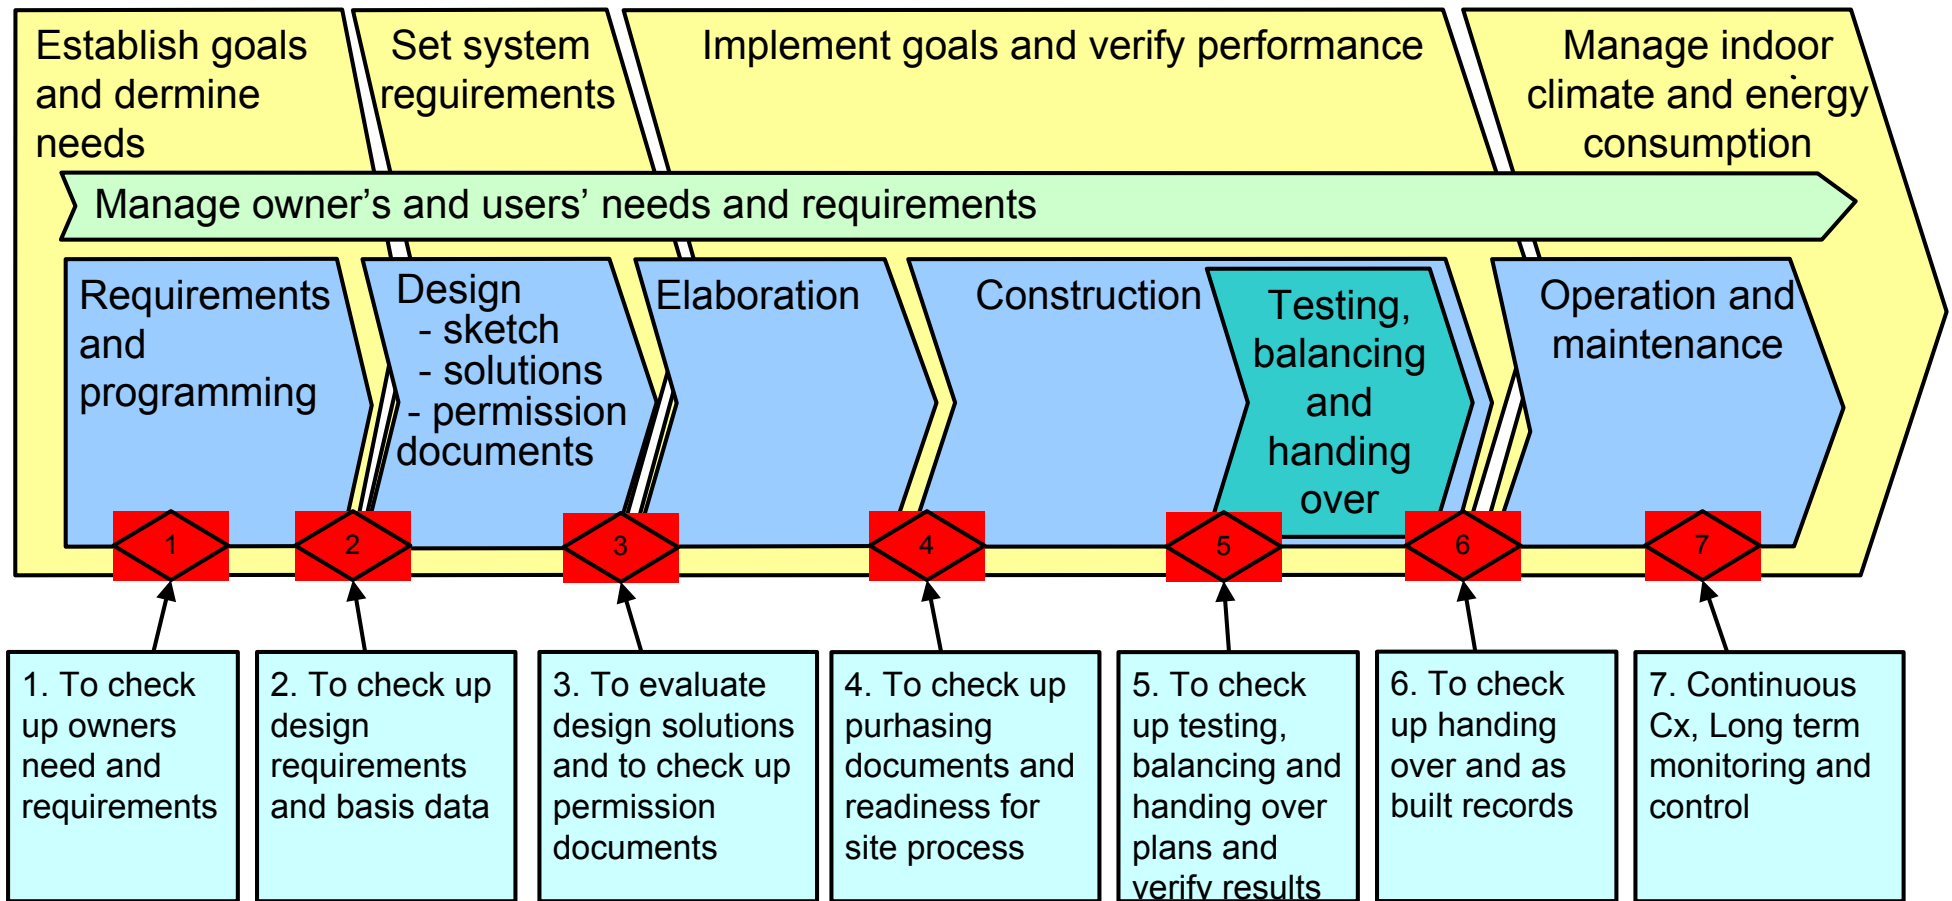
Establish goals and dermine needs

Set system reguirements

Implement goals and verify performance

Manage indoor climate and energy consumption

Manage owner’s and users’ needs and requirements

Requirements and programming

Design
- sketch
- solutions
- permission documents

Elaboration

Construction

Testing, balancing and handing over

Operation and maintenance

1

2

3

4

5

6

7

1. To check up owners need and requirements

2. To check up design requirements and basis data

3. To evaluate design solutions and to check up permission documents

4. To check up purhasing documents and readiness for site process

5. To check up testing, balancing and handing over plans and verify results

6. To check up handing over and as built records

7. Continuous Cx, Long term monitoring and control